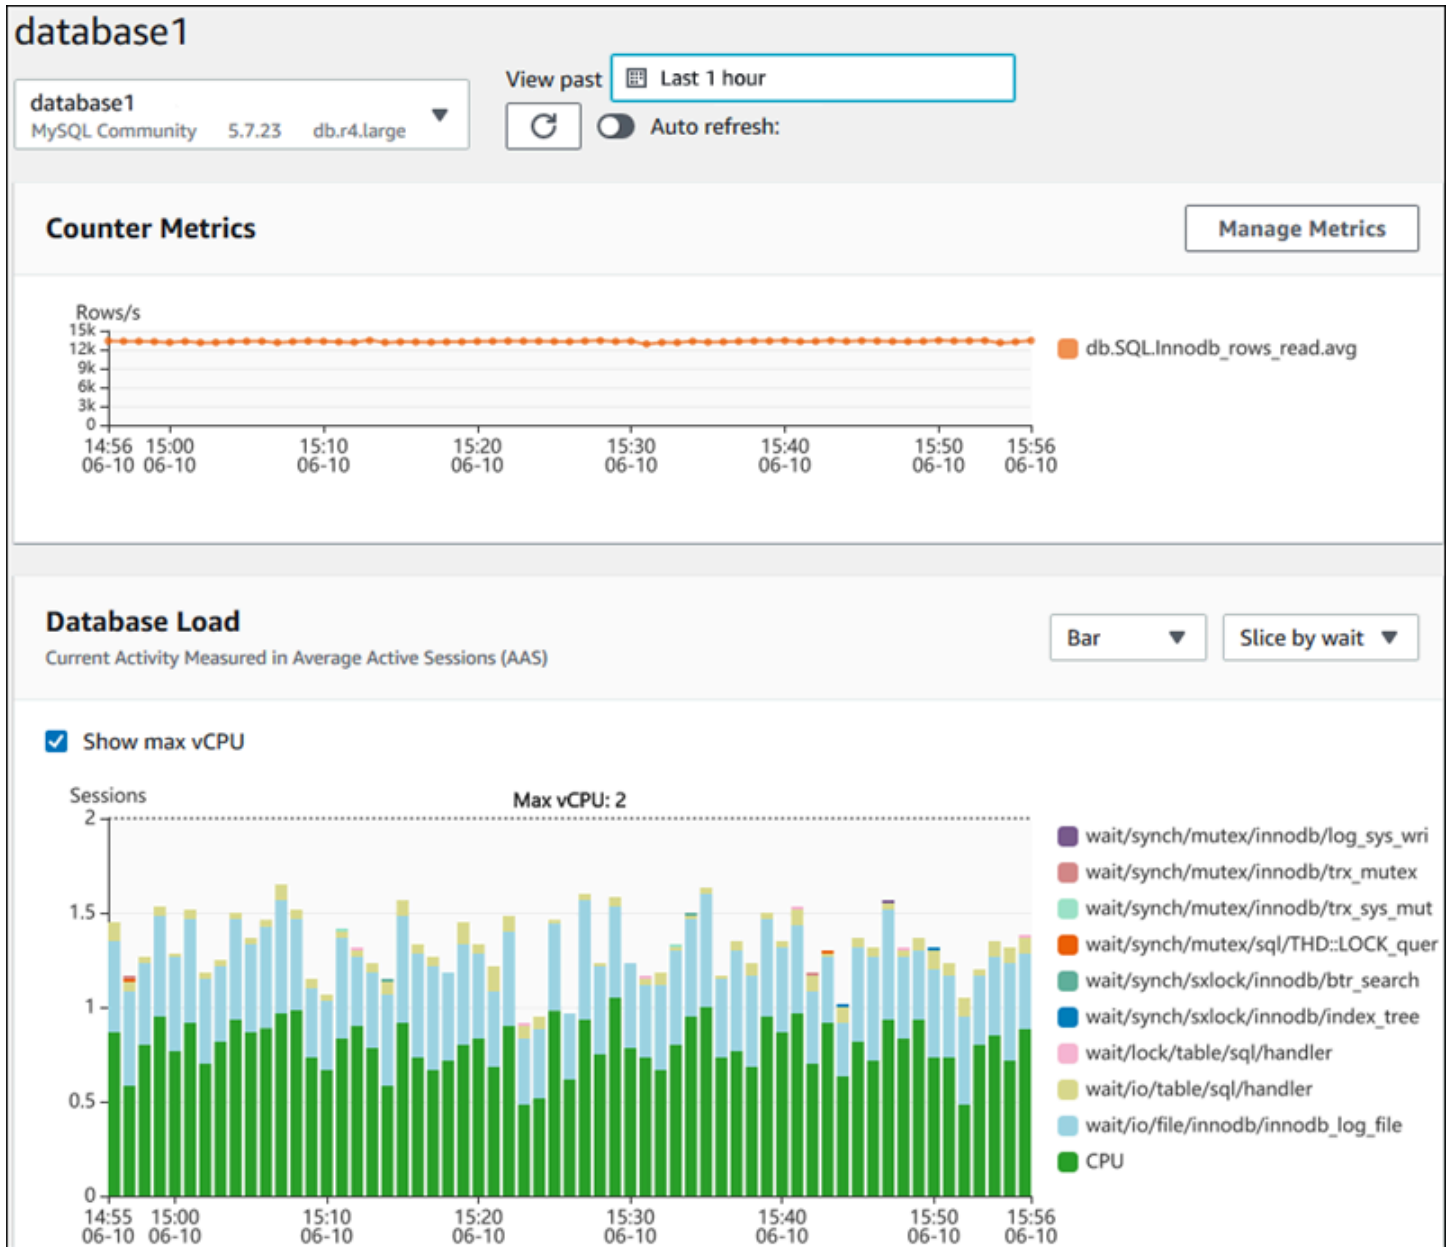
database1

database1
MySQL Community 5.7.23 db.r4.large

View past Last 1 hour

Auto refresh:

Counter Metrics

Manage Metrics

Rows/s
15k
12k
9k
6k
3k
0

14:56 06-10 15:00 06-10 15:10 06-10 15:20 06-10 15:30 06-10 15:40 06-10 15:50 06-10 15:56 06-10

db.SQL.Innodb_rows_read.avg

Database Load
Current Activity Measured in Average Active Sessions (AAS)

Bar
Slice by wait

Show max vCPU

Sessions
Max vCPU: 2
2
1.5
1
0.5
0

14:55 06-10 15:00 06-10 15:10 06-10 15:20 06-10 15:30 06-10 15:40 06-10 15:50 06-10 15:56 06-10

wait/synch/mutex/innodb/log_sys_wri
wait/synch/mutex/innodb/trx_mutex
wait/synch/mutex/innodb/trx_sys_mut
wait/synch/mutex/sql/THD::LOCK_quer
wait/synch/sxlock/innodb/btr_search
wait/synch/sxlock/innodb/index_tree
wait/lock/table/sql/handler
wait/io/table/sql/handler
wait/io/file/innodb/innodb_log_file
CPU